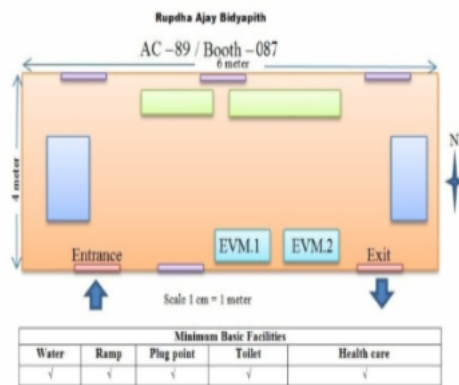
Rupdha Ajay Bidyapith

AC –89 / Booth –087

6 meter

4 meter

N

Entrance

EVM.1

EVM.2

Exit

Scale 1 cm = 1 meter

| Minimum Basic Facilities | | | | |
|---|---|---|---|---|
| Water | Ramp | Plug point | Toilet | Health care |
| √ | √ | √ | √ | √ |